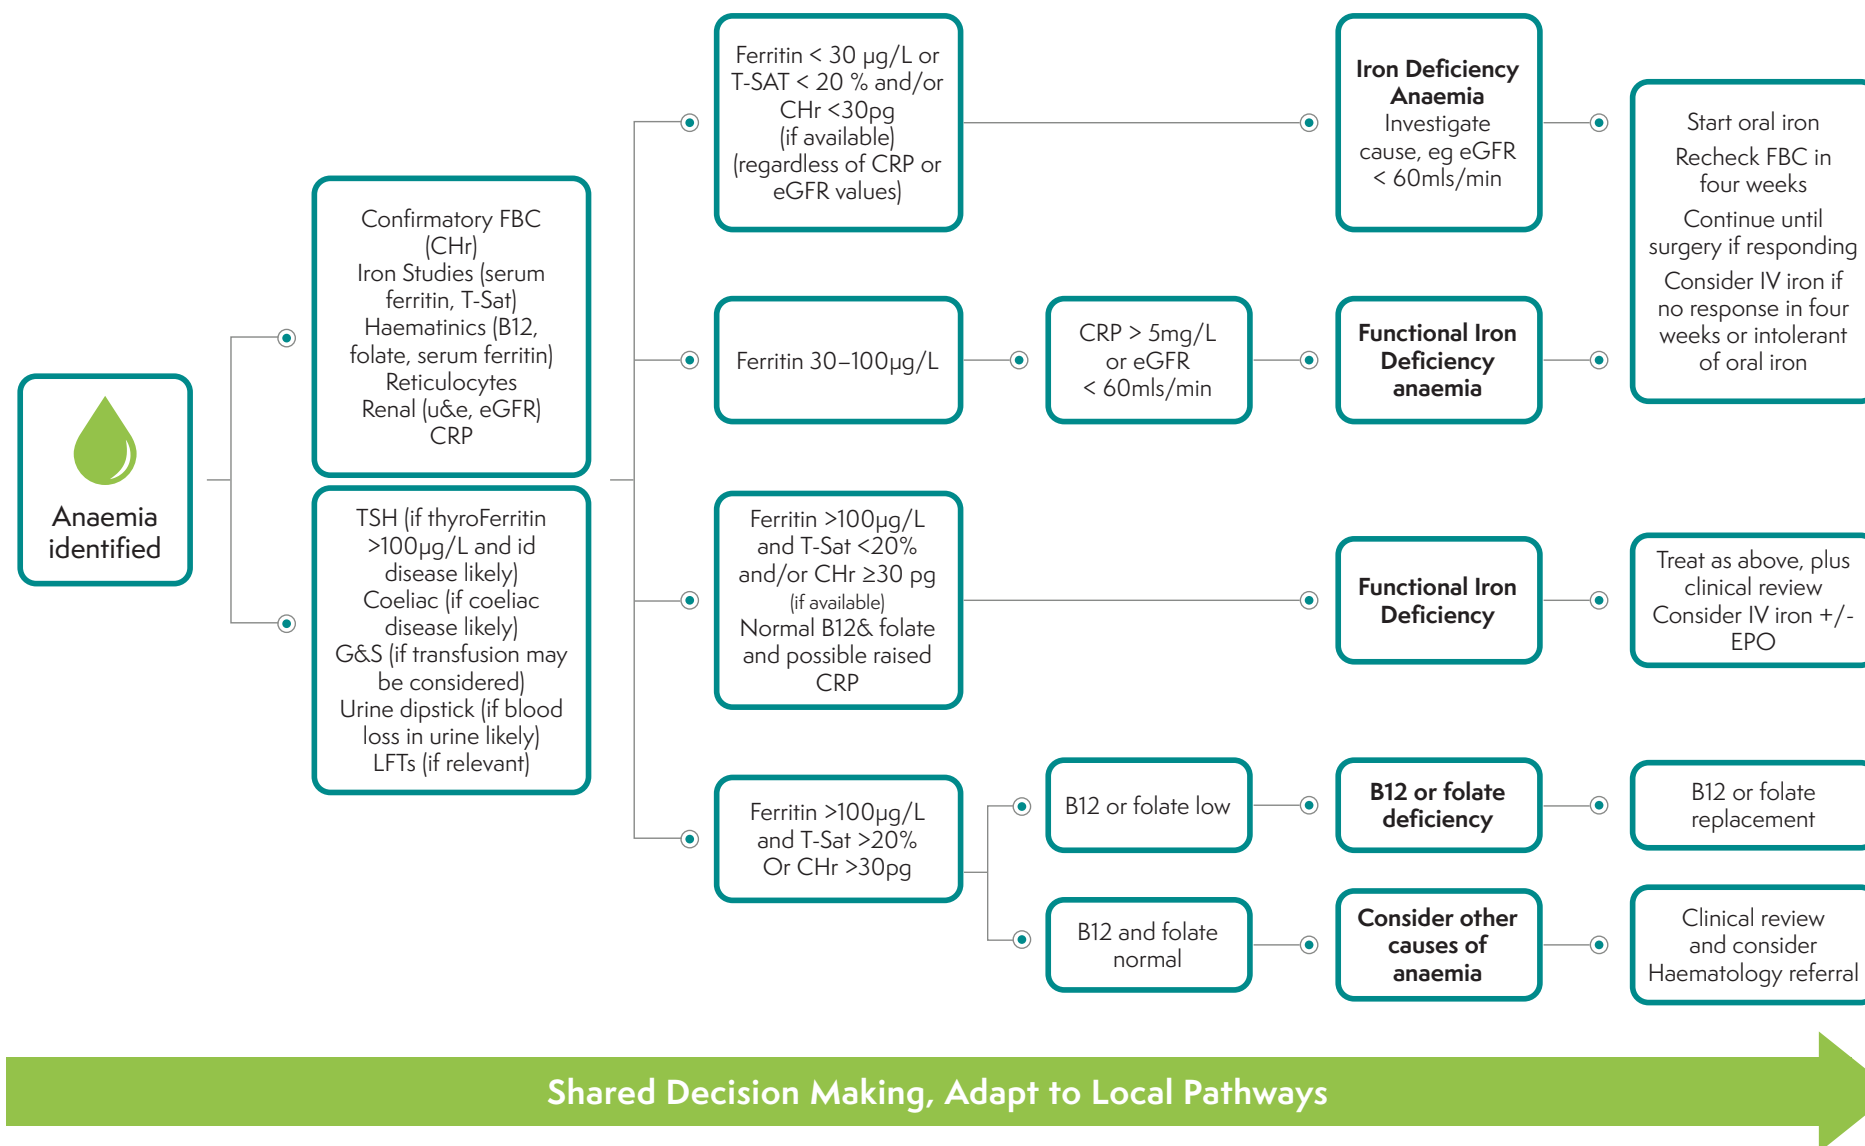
Anaemia identified

Confirmatory FBC (CHr)
Iron Studies (serum ferritin, T-Sat)
Haematinics (B12, folate, serum ferritin)
Reticulocytes
Renal (u&e, eGFR)
CRP

TSH (if thyroFerritin >100μg/L and id disease likely)
Coeliac (if coeliac disease likely)
G&S (if transfusion may be considered)
Urine dipstick (if blood loss in urine likely)
LFTs (if relevant)

Ferritin < 30 μg/L or T-SAT < 20 % and/or CHr <30pg (if available) (regardless of CRP or eGFR values)

Iron Deficiency Anaemia
Investigate cause, eg eGFR < 60mls/min

Start oral iron
Recheck FBC in four weeks
Continue until surgery if responding
Consider IV iron if no response in four weeks or intolerant of oral iron

Ferritin 30–100μg/L

CRP > 5mg/L or eGFR < 60mls/min

Functional Iron Deficiency anaemia

Ferritin >100μg/L and T-Sat <20% and/or CHr ≥30 pg (if available) Normal B12& folate and possible raised CRP

Functional Iron Deficiency

Treat as above, plus clinical review
Consider IV iron +/- EPO

Ferritin >100μg/L and T-Sat >20% Or CHr >30pg

B12 or folate low

B12 or folate deficiency

B12 or folate replacement

B12 and folate normal

Consider other causes of anaemia

Clinical review and consider Haematology referral

Shared Decision Making, Adapt to Local Pathways